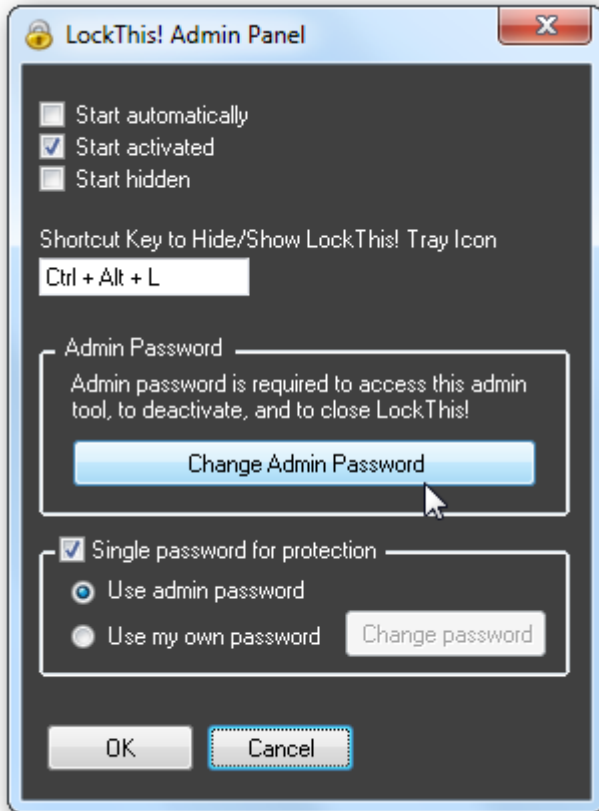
LockThis! Admin Panel

Start automatically
Start activated
Start hidden

Shortcut Key to Hide/Show LockThis! Tray Icon
Ctrl + Alt + L

Admin Password
Admin password is required to access this admin tool, to deactivate, and to close LockThis!
Change Admin Password

Single password for protection
Use admin password
Use my own password
Change password

OK
Cancel